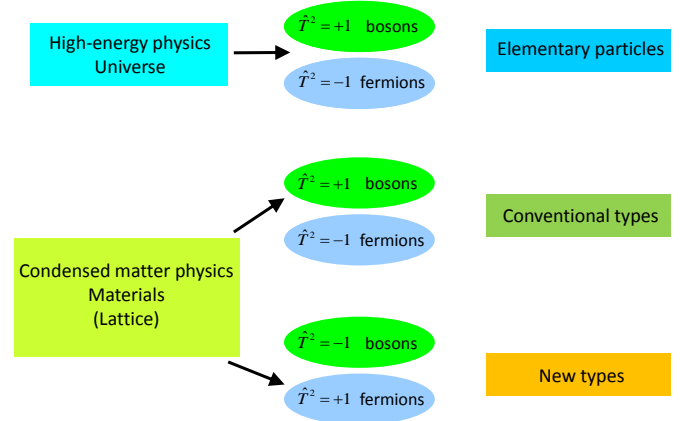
High-energy physics
Universe

$\hat{T}^2 = +1$ bosons

$\hat{T}^2 = -1$ fermions

Elementary particles

$\hat{T}^2 = +1$ bosons

$\hat{T}^2 = -1$ fermions

Conventional types

Condensed matter physics
Materials
(Lattice)

$\hat{T}^2 = -1$ bosons

$\hat{T}^2 = +1$ fermions

New types